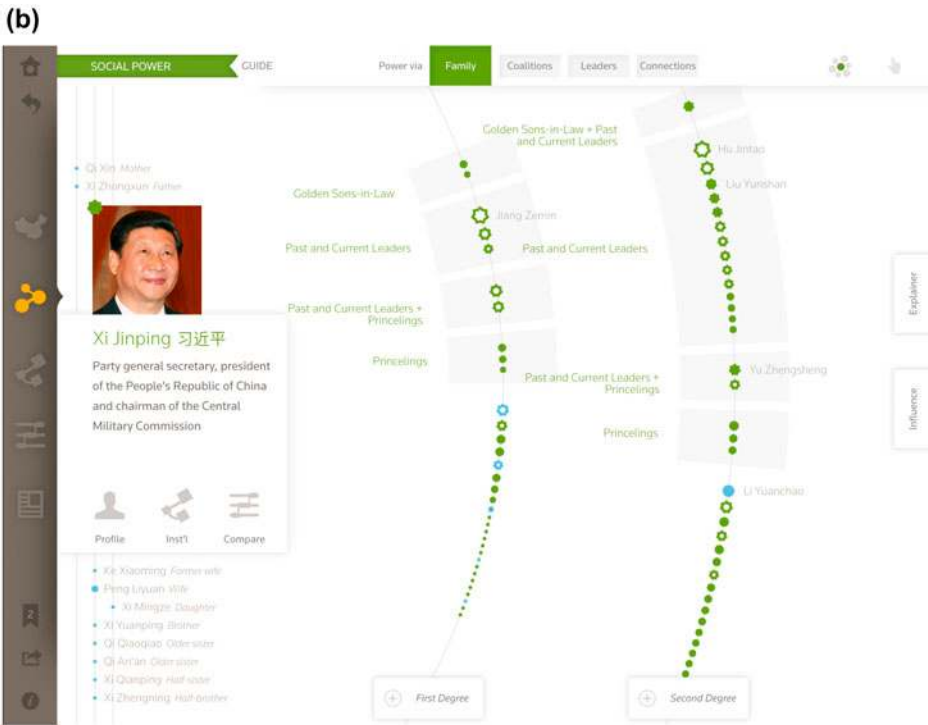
(b)

SOCIAL POWER

GUIDE

Power via

Family

Coalitions

Leaders

Connections

Qi Xin Mother

Xi Zhongxun Father

Golden Sons-in-Law + Past and Current Leaders

Hu Jintao

Liu Yunshan

Golden Sons-in-Law

Jiang Zemin

Past and Current Leaders

Past and Current Leaders

Past and Current Leaders + Princelings

Explainer

Xi Jinping 习近平

Party general secretary, president of the People's Republic of China and chairman of the Central Military Commission

Princelings

Yu Zhengsheng

Past and Current Leaders + Princelings

Influence

Princelings

Li Yuanchao

Profile

Inst'l

Compare

Ke Xiaoming Former wife

Peng Liyuan Wife

Xi Mingze Daughter

Xi Yuanping Brother

Qi Qiaoqiao Older sister

Qi An'an Older sister

Xi Qianping Half-sister

Xi Zhengning Half-brother

First Degree

Second Degree